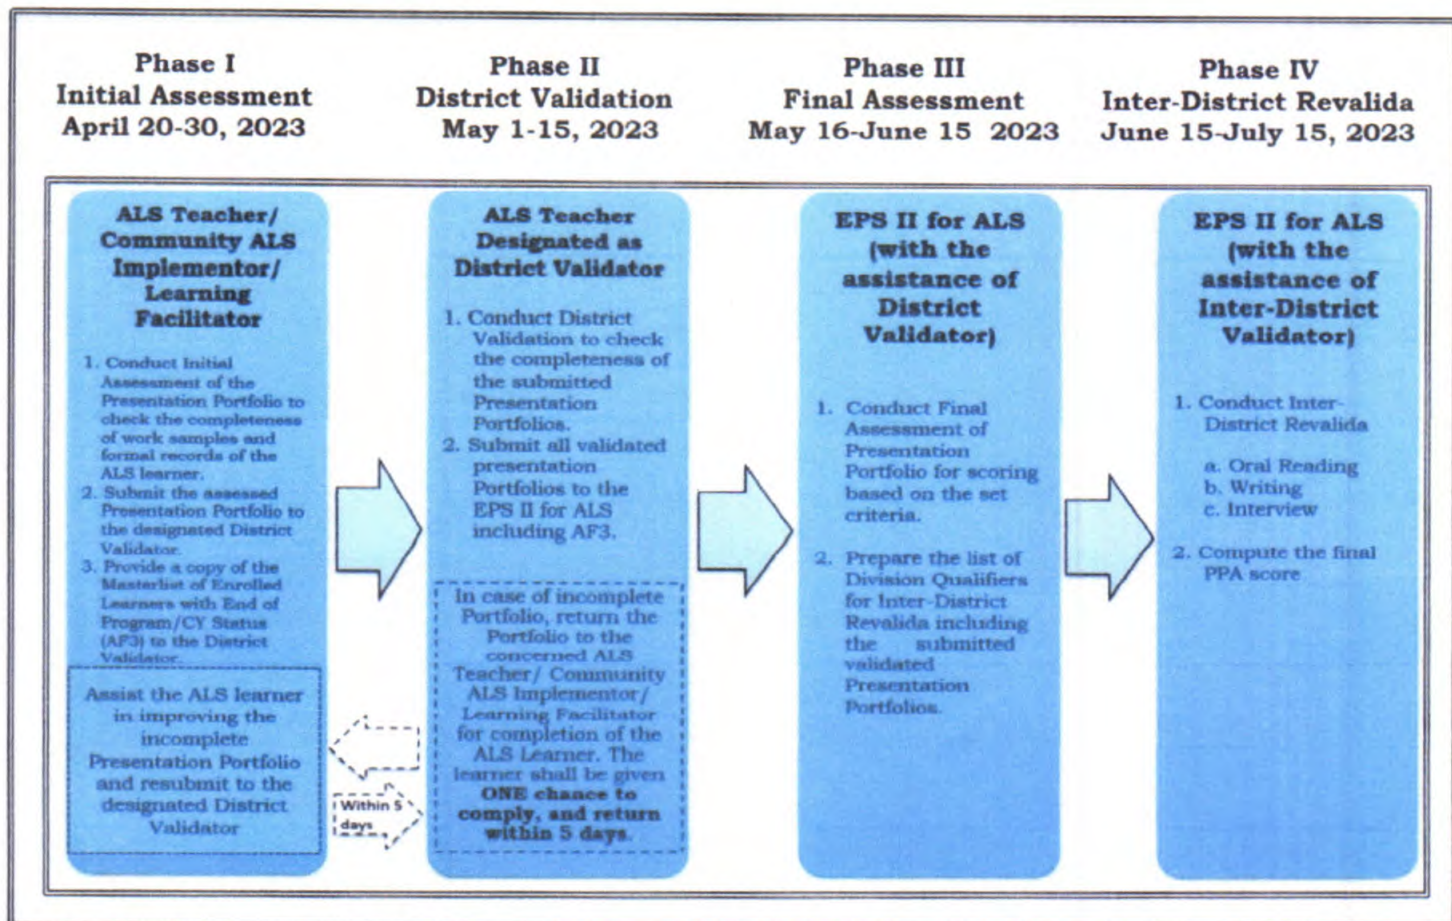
Phase I
Initial Assessment
April 20-30, 2023

Phase II
District Validation
May 1-15, 2023

Phase III
Final Assessment
May 16-June 15 2023

Phase IV
Inter-District Revalida
June 15-July 15, 2023

ALS Teacher/ Community ALS Implementor/ Learning Facilitator

1. Conduct Initial Assessment of the Presentation Portfolio to check the completeness of work samples and formal records of the ALS learner.
2. Submit the assessed Presentation Portfolio to the designated District Validator.
3. Provide a copy of the Masterlist of Enrolled Learners with End of Program/CY Status (AF3) to the District Validator.

Assist the ALS learner in improving the incomplete Presentation Portfolio and resubmit to the designated District Validator

Within 5 days

ALS Teacher Designated as District Validator

1. Conduct District Validation to check the completeness of the submitted Presentation Portfolios.
2. Submit all validated presentation Portfolios to the EPS II for ALS including AF3.

In case of incomplete Portfolio, return the Portfolio to the concerned ALS Teacher/ Community ALS Implementor/ Learning Facilitator for completion of the ALS Learner. The learner shall be given ONE chance to comply, and return within 5 days.

EPS II for ALS (with the assistance of District Validator)

1. Conduct Final Assessment of Presentation Portfolio for scoring based on the set criteria.

2. Prepare the list of Division Qualifiers for Inter-District Revalida including the submitted validated Presentation Portfolios.

EPS II for ALS (with the assistance of Inter-District Validator)

1. Conduct Inter-District Revalida

a. Oral Reading
b. Writing
c. Interview

2. Compute the final PPA score